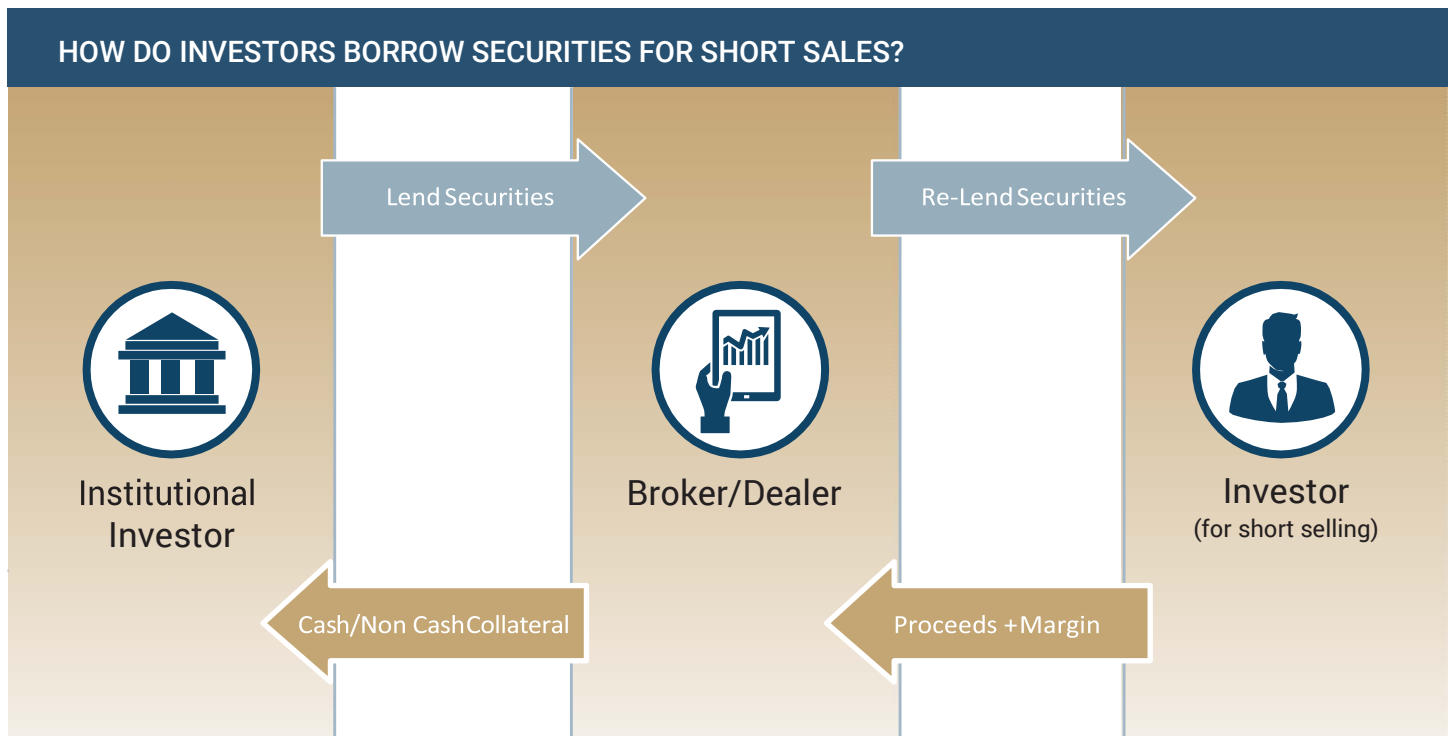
HOW DO INVESTORS BORROW SECURITIES FOR SHORT SALES?

Lend Securities

Re-Lend Securities

Institutional Investor

Broker/Dealer

Investor
(for short selling)

Cash/Non Cash Collateral

Proceeds + Margin